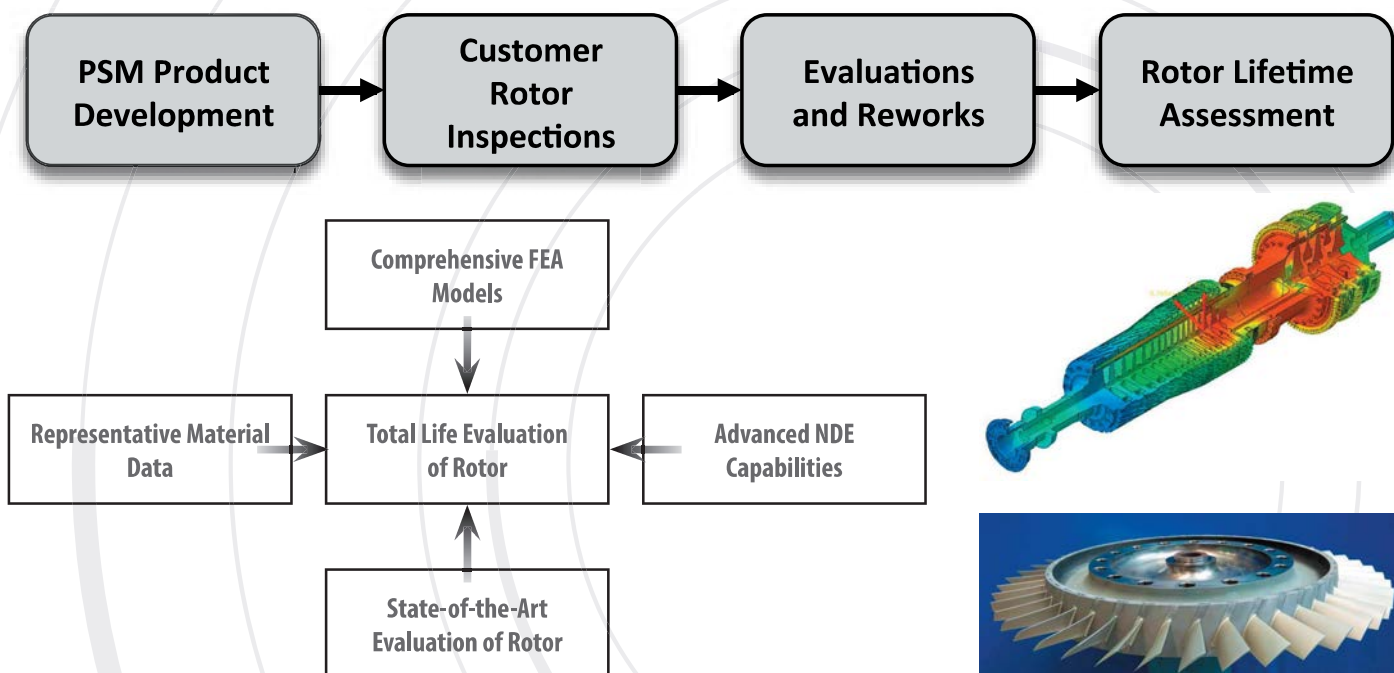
PSM Product Development

Customer Rotor Inspections

Evaluations and Reworks

Rotor Lifetime Assessment

Comprehensive FEA Models

Representative Material Data

Total Life Evaluation of Rotor

Advanced NDE Capabilities

State-of-the-Art Evaluation of Rotor